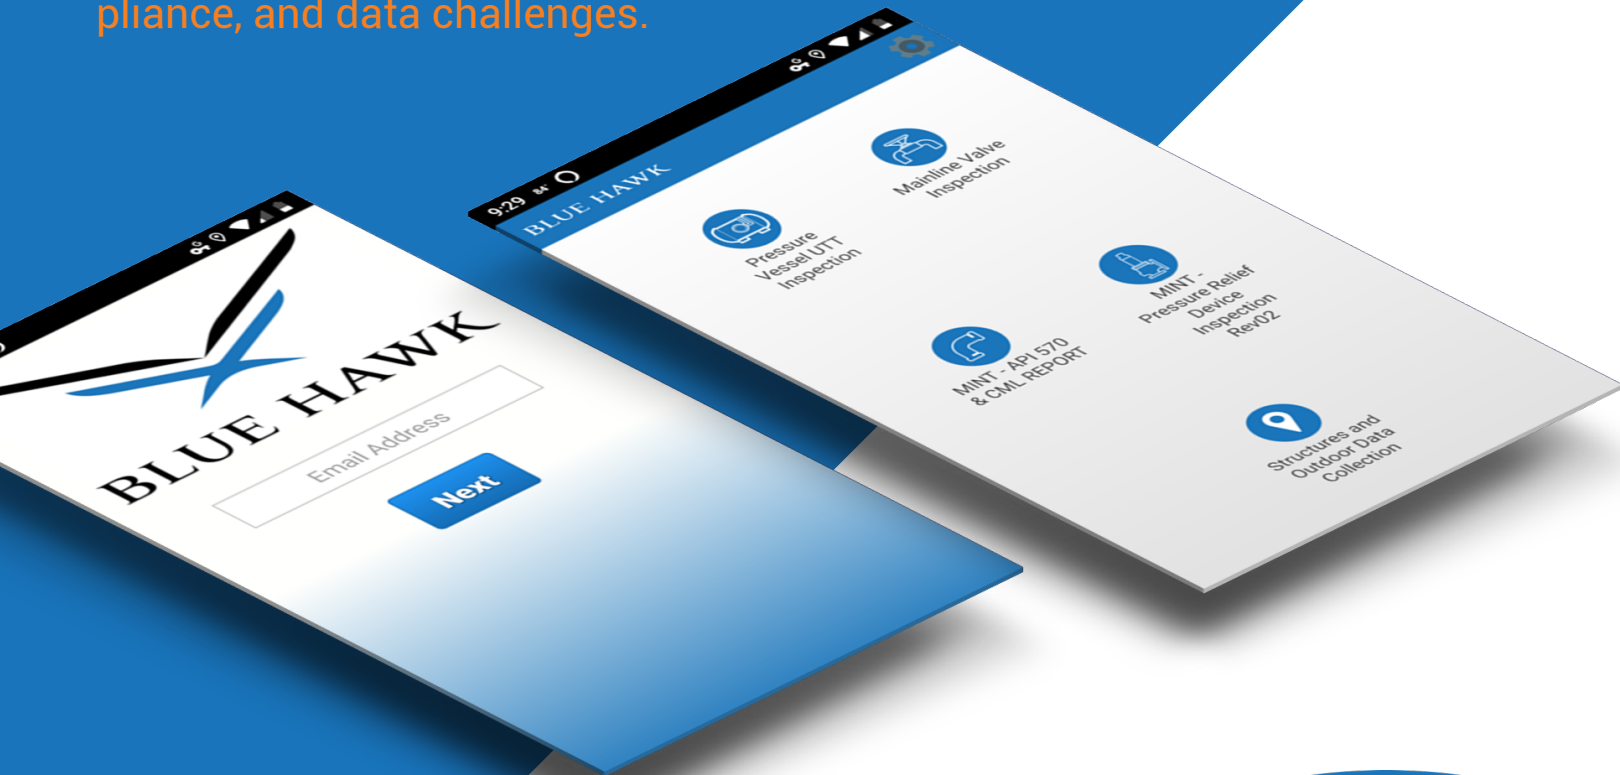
pliance, and data challenges.

BLUE HAWK

Email Address

Next

9:29

BLUE HAWK

Mainline Valve Inspection

Pressure Vessel UTT Inspection

MINT - Pressure Relief Device Inspection Rev02

MINT - API 570 & CML REPORT

Structures and Outdoor Data Collection